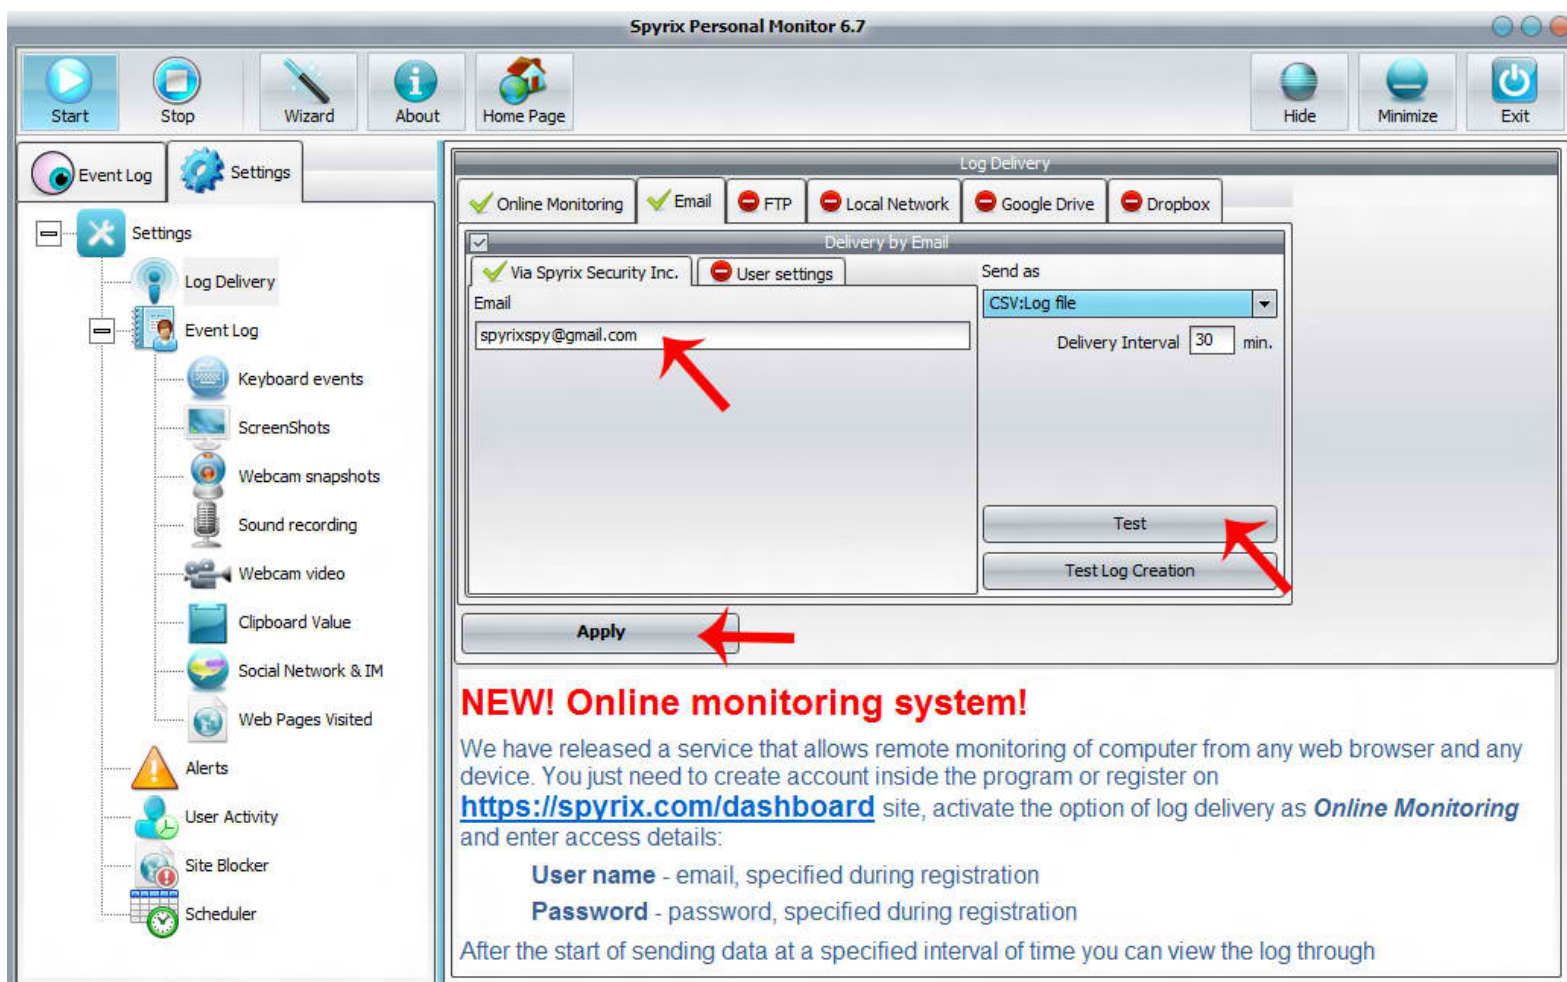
Spyrix Personal Monitor 6.7

Start
Stop
Wizard
About
Home Page
Hide
Minimize
Exit

Event Log
Settings

Settings
Log Delivery
Event Log
Keyboard events
ScreenShots
Webcam snapshots
Sound recording
Webcam video
Clipboard Value
Social Network & IM
Web Pages Visited
Alerts
User Activity
Site Blocker
Scheduler

Log Delivery
Online Monitoring
Email
FTP
Local Network
Google Drive
Dropbox

Delivery by Email
Via Spyrix Security Inc.
User settings
Send as
Email
CSV:Log file
spyrixspy@gmail.com
Delivery Interval 30 min.
Test
Test Log Creation
Apply

NEW! Online monitoring system!

We have released a service that allows remote monitoring of computer from any web browser and any device. You just need to create account inside the program or register on https://spyrix.com/dashboard site, activate the option of log delivery as Online Monitoring and enter access details:

User name - email, specified during registration

Password - password, specified during registration

After the start of sending data at a specified interval of time you can view the log through